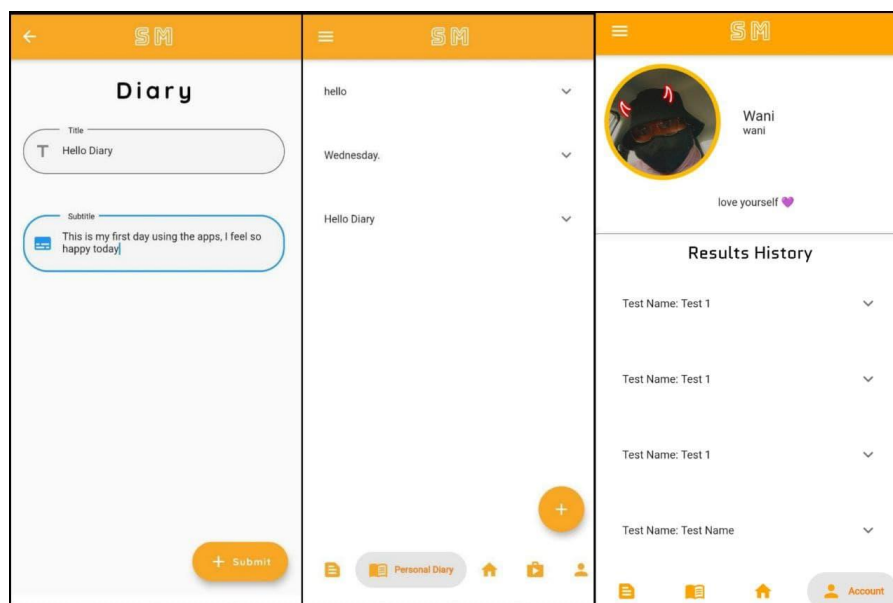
SM

Diary

Title
Hello Diary

Subtitle
This is my first day using the apps, I feel so happy today

+ Submit

SM

hello

Wednesday.

Hello Diary

+

Personal Diary

SM

Wani
wani

love yourself 💜

Results History

Test Name: Test 1

Test Name: Test 1

Test Name: Test 1

Test Name: Test Name

Account